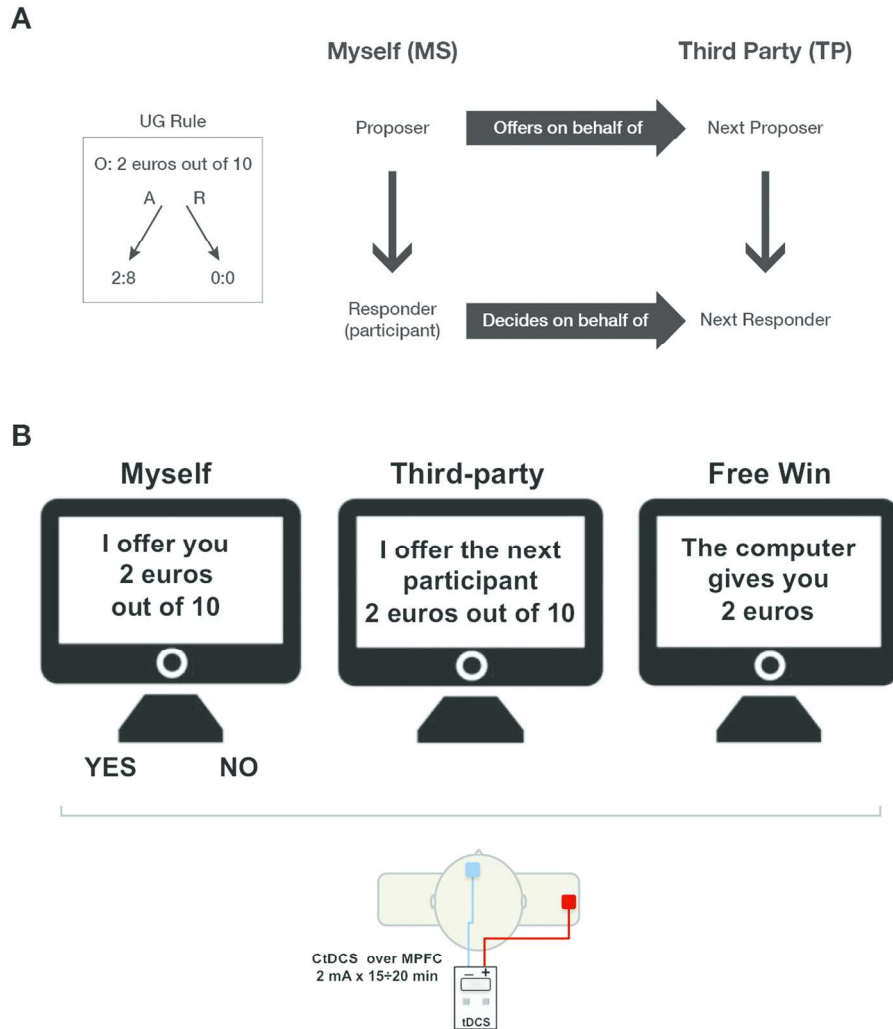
A

Myself (MS)

Third Party (TP)

UG Rule

O: 2 euros out of 10

A R

2:8 0:0

Proposer

Offers on behalf of

Next Proposer

Responder (participant)

Decides on behalf of

Next Responder

B

Myself

I offer you 2 euros out of 10

YES NO

Third-party

I offer the next participant 2 euros out of 10

Free Win

The computer gives you 2 euros

CtDCS over MPFC
2 mA x 15÷20 min

− +

tDCS